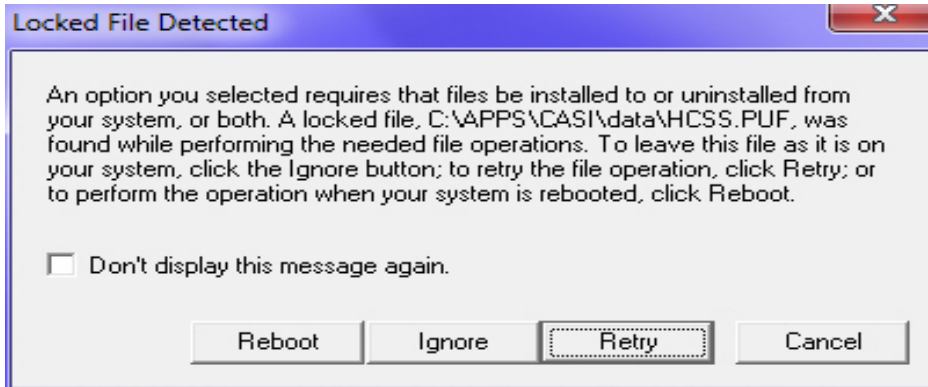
Locked File Detected

An option you selected requires that files be installed to or uninstalled from your system, or both. A locked file, C:\APPS\CASI\data\HCSS.PUF, was found while performing the needed file operations. To leave this file as it is on your system, click the Ignore button; to retry the file operation, click Retry; or to perform the operation when your system is rebooted, click Reboot.

Don't display this message again.

Reboot

Ignore

Retry

Cancel